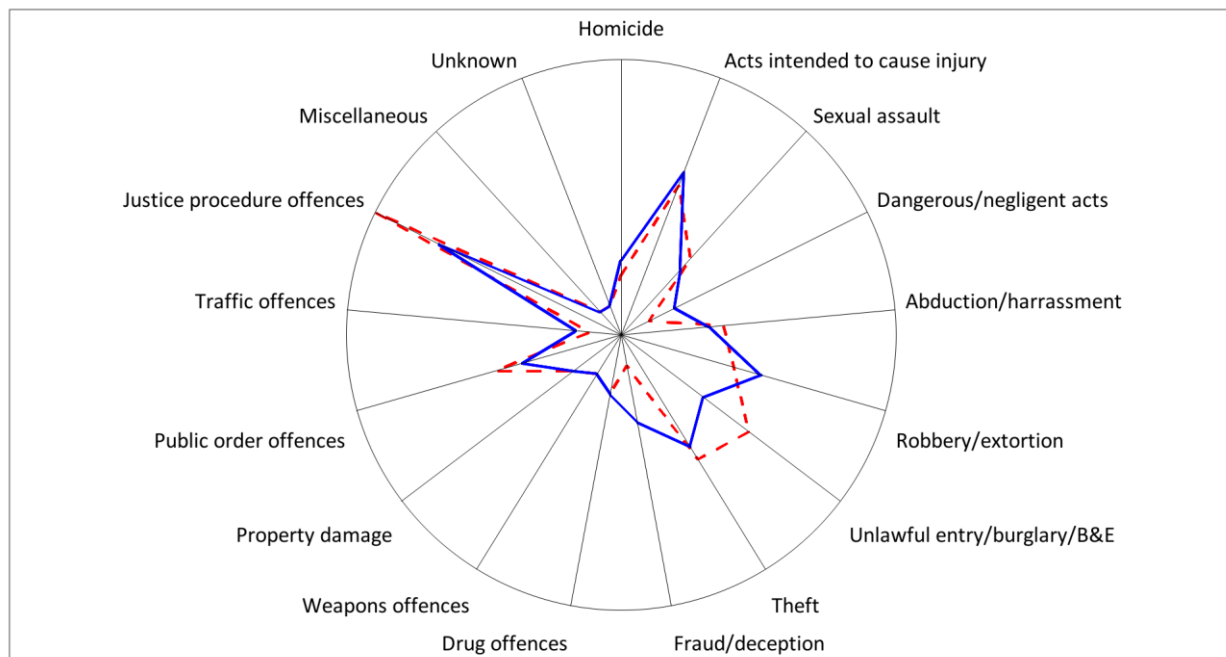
Homicide
Acts intended to cause injury
Sexual assault
Dangerous/negligent acts
Abduction/harrassment
Robbery/extortion
Unlawful entry/burglary/B&E
Theft
Fraud/deception
Drug offences
Weapons offences
Property damage
Public order offences
Traffic offences
Justice procedure offences
Miscellaneous
Unknown